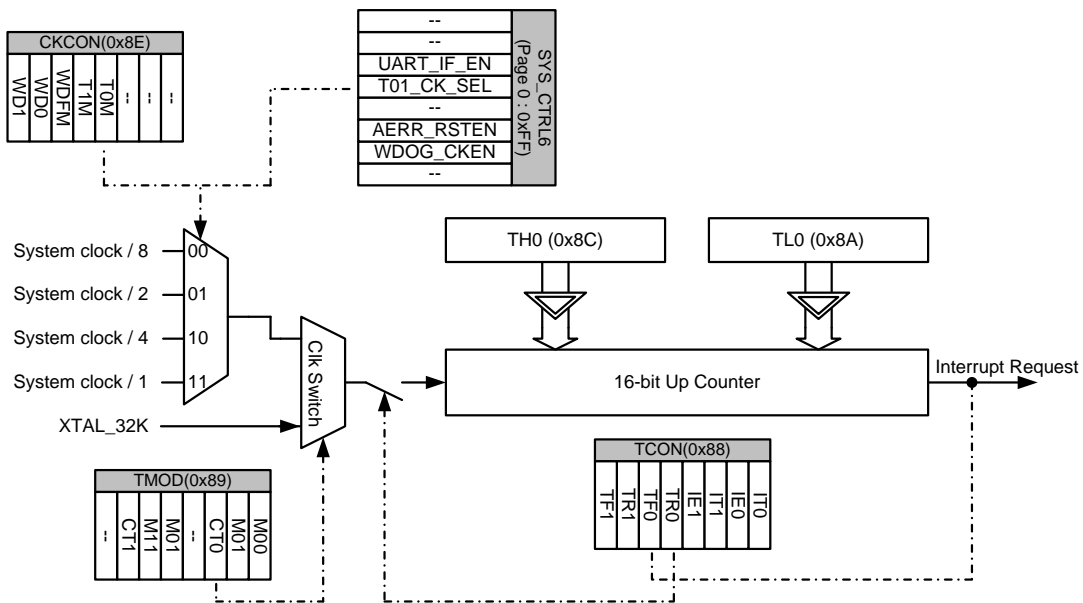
CKCON(0x8E)

| WD1 | WD0 | WDFM | T1M | T0M | -- | -- | -- |
|---|---|---|---|---|---|---|---|

| SYS_CTRL6 (Page 0 : 0xFF) |
|---|
| -- |
| -- |
| UART_IF_EN |
| T01_CK_SEL |
| -- |
| AERR_RSTEN |
| WDOG_CKEN |
| -- |

System clock / 8
System clock / 2
System clock / 4
System clock / 1
00
01
10
11
XTAL_32K
Clk Switch

TH0 (0x8C)
TL0 (0x8A)
16-bit Up Counter
Interrupt Request

TMOD(0x89)

| -- | CT1 | M11 | M01 | -- | CT0 | M01 | M00 |
|---|---|---|---|---|---|---|---|

TCON(0x88)

| TF1 | TR1 | TF0 | TR0 | IE1 | IT1 | IE0 | IT0 |
|---|---|---|---|---|---|---|---|